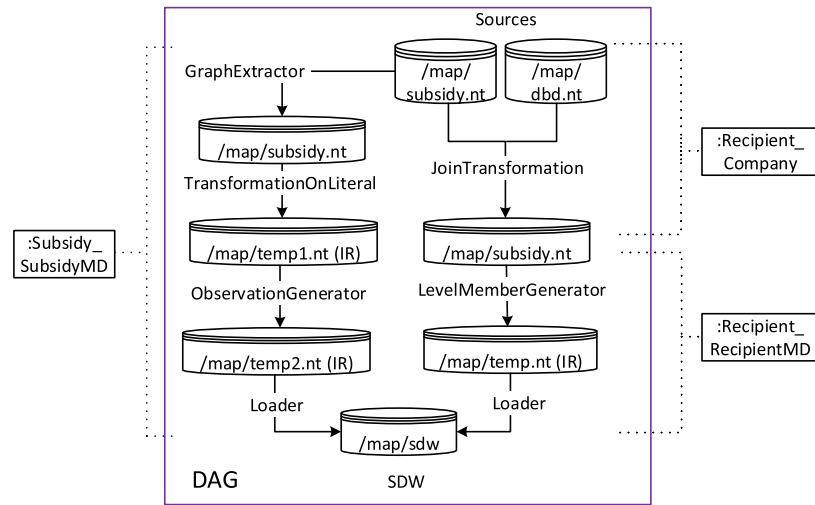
Sources

GraphExtractor

/map/subsidy.nt

/map/dbd.nt

/map/subsidy.nt

TransformationOnLiteral

JoinTransformation

:Recipient_ Company

:Subsidy_ SubsidyMD

/map/temp1.nt (IR)

/map/subsidy.nt

ObservationGenerator

LevelMemberGenerator

:Recipient_ RecipientMD

/map/temp2.nt (IR)

/map/temp.nt (IR)

Loader

Loader

/map/sdw

DAG

SDW